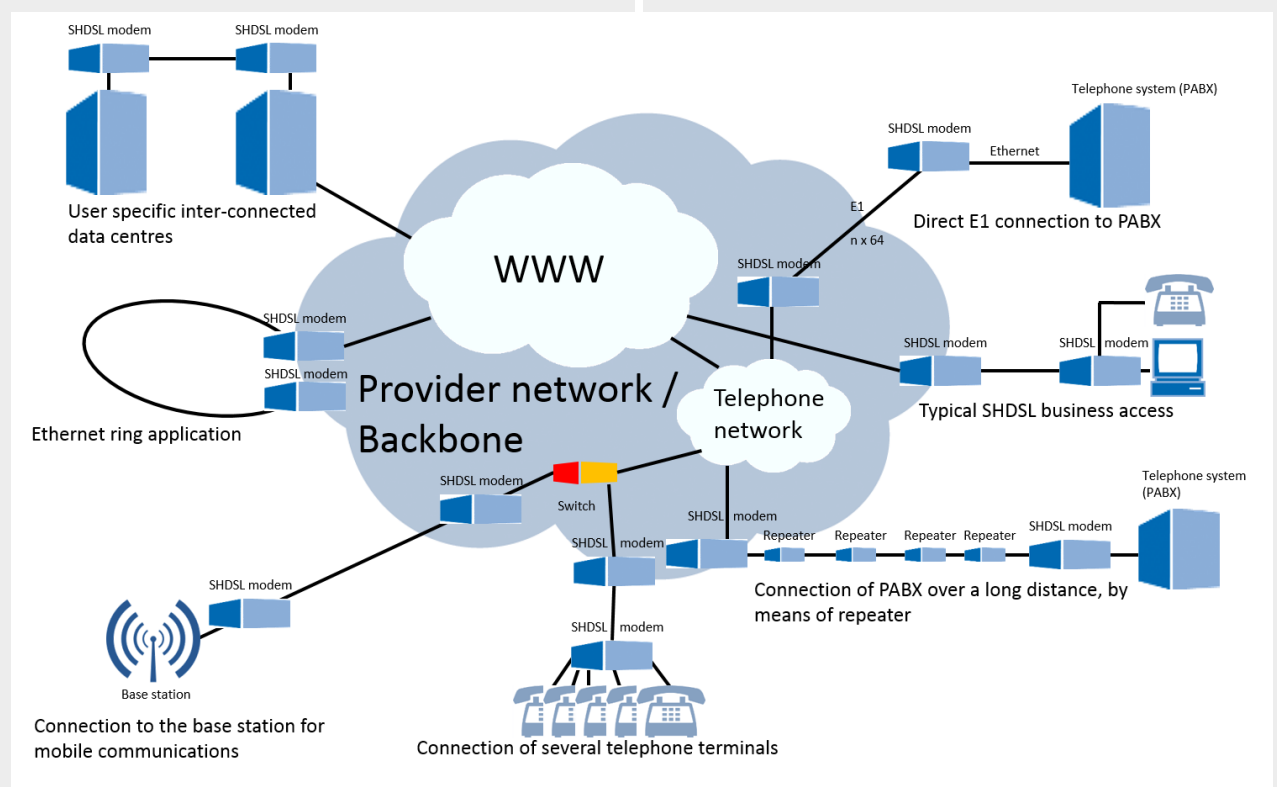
SHDSL modem
SHDSL modem

User specific inter-connected data centres

WWW

Telephone system (PABX)

SHDSL modem

Ethernet

E1

n x 64

Direct E1 connection to PABX

SHDSL modem

SHDSL modem

SHDSL modem

SHDSL modem

SHDSL modem

Ethernet ring application

Provider network / Backbone

Telephone network

Typical SHDSL business access

SHDSL modem

Switch

SHDSL modem

SHDSL modem

Repeater
Repeater
Repeater
Repeater

SHDSL modem

Telephone system (PABX)

SHDSL modem

Connection of PABX over a long distance, by means of repeater

SHDSL modem

Base station

Connection to the base station for mobile communications

Connection of several telephone terminals